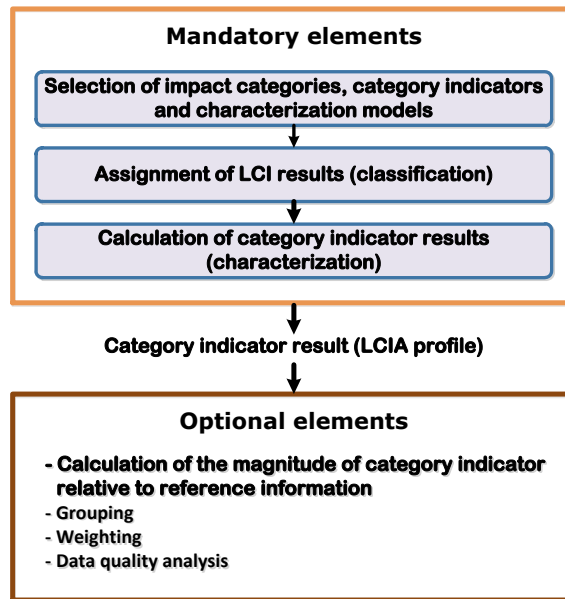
Mandatory elements

Selection of impact categories, category indicators and characterization models

Assignment of LCI results (classification)

Calculation of category indicator results (characterization)

Category indicator result (LCIA profile)

Optional elements

- Calculation of the magnitude of category indicator relative to reference information
- Grouping
- Weighting
- Data quality analysis